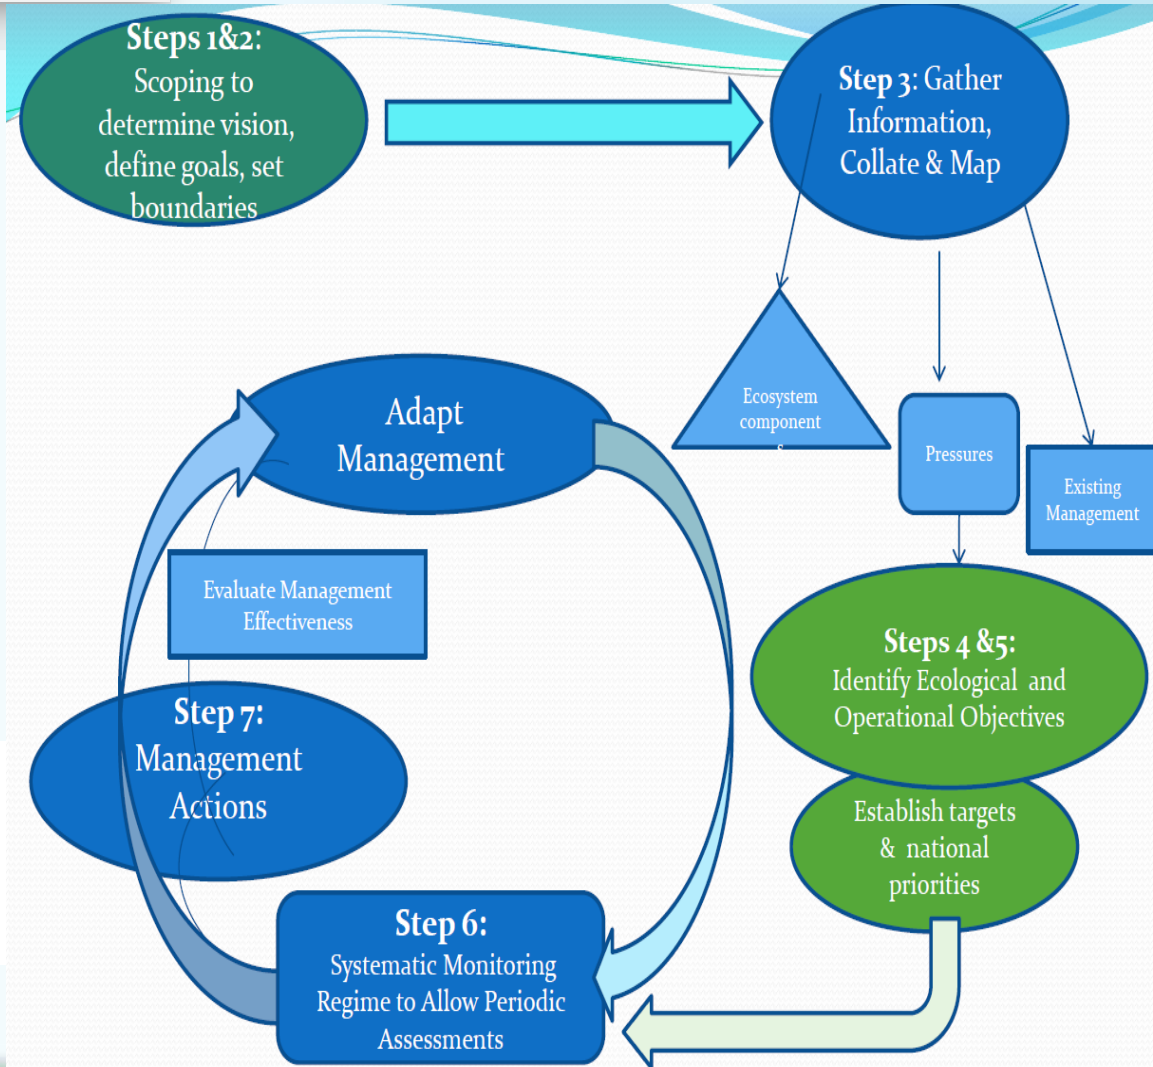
Steps 1&2: Scoping to determine vision, define goals, set boundaries

Step 3: Gather Information, Collate & Map

Ecosystem component s

Pressures

Existing Management

Adapt Management

Evaluate Management Effectiveness

Steps 4 &5: Identify Ecological and Operational Objectives

Establish targets & national priorities

Step 7: Management Actions

Step 6: Systematic Monitoring Regime to Allow Periodic Assessments